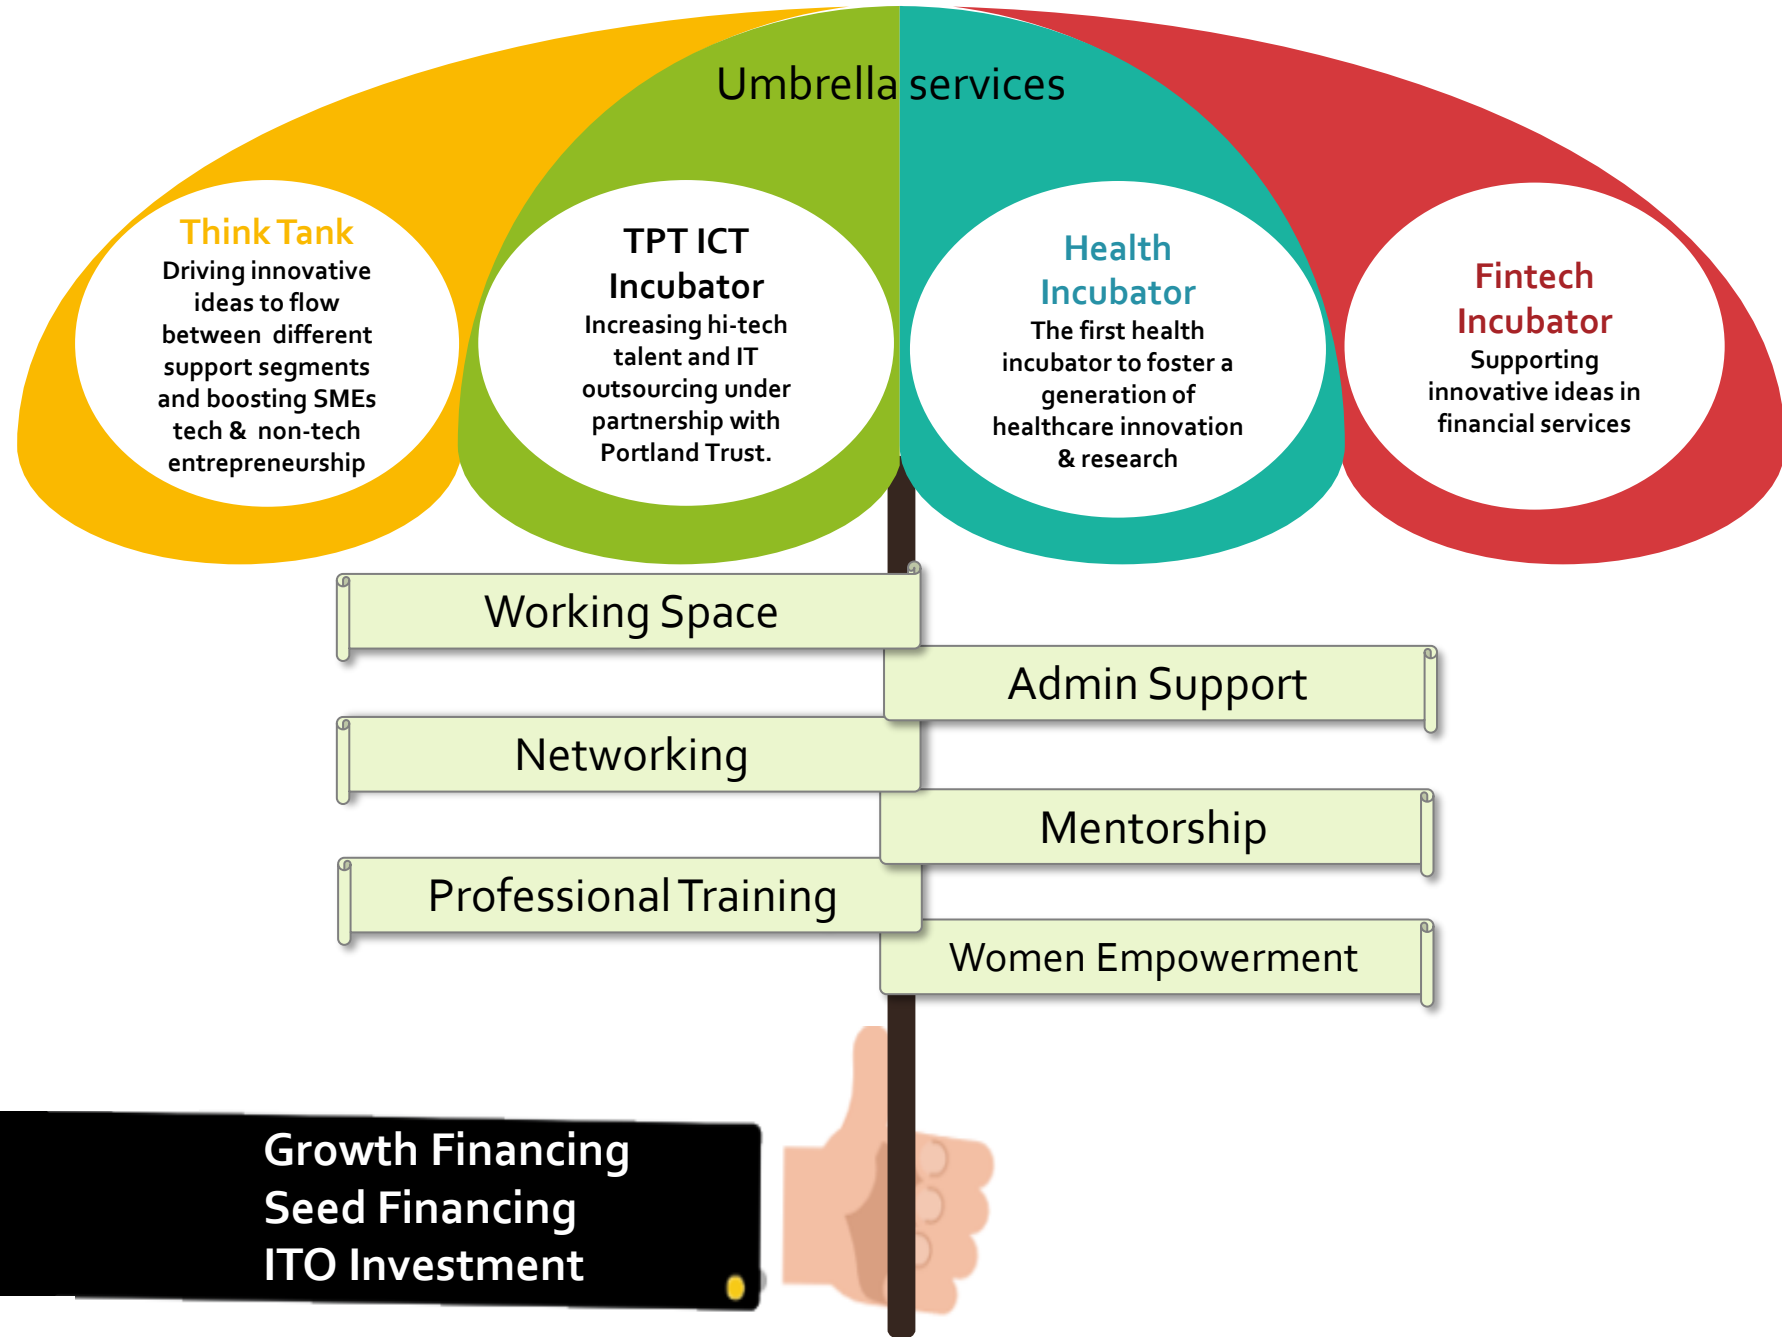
Umbrella services

Think Tank
Driving innovative ideas to flow between different support segments and boosting SMEs tech & non-tech entrepreneurship

TPT ICT Incubator
Increasing hi-tech talent and IT outsourcing under partnership with Portland Trust.

Health Incubator
The first health incubator to foster a generation of healthcare innovation & research

Fintech Incubator
Supporting innovative ideas in financial services

Working Space

Admin Support

Networking

Mentorship

Professional Training

Women Empowerment

Growth Financing
Seed Financing
ITO Investment